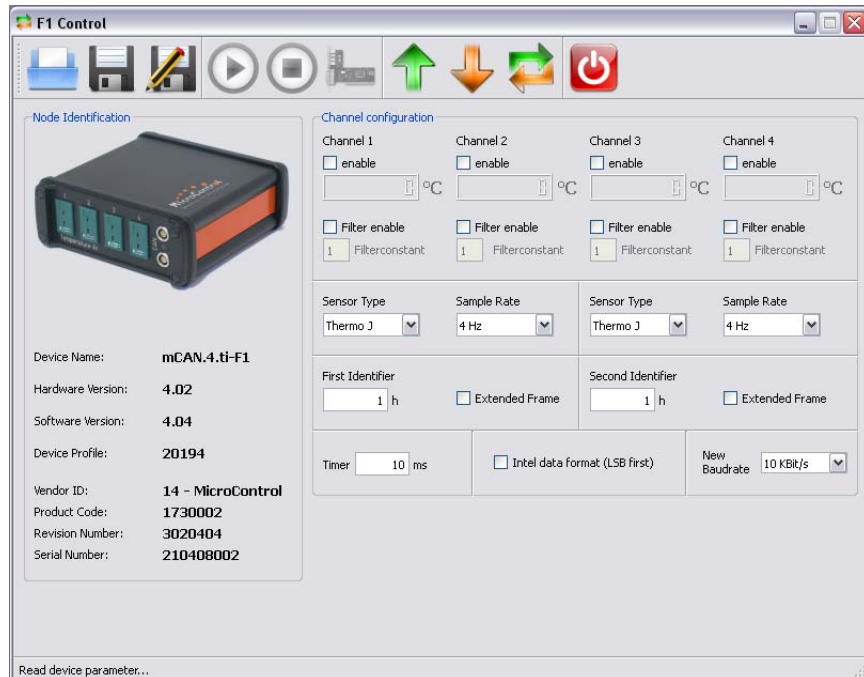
F1 Control

Node Identification

Device Name: mCAN.4.ti-F1
Hardware Version: 4.02
Software Version: 4.04
Device Profile: 20194
Vendor ID: 14 - MicroControl
Product Code: 1730002
Revision Number: 3020404
Serial Number: 210408002

Channel configuration

Channel 1
enable
°C
Filter enable
1 Filterconstant

Channel 2
enable
°C
Filter enable
1 Filterconstant

Channel 3
enable
°C
Filter enable
1 Filterconstant

Channel 4
enable
°C
Filter enable
1 Filterconstant

Sensor Type
Thermo J
Sample Rate
4 Hz

Sensor Type
Thermo J
Sample Rate
4 Hz

First Identifier
1 h
Extended Frame

Second Identifier
1 h
Extended Frame

Timer 10 ms

Intel data format (LSB first)

New Baudrate 10 KBit/s

Read device parameter...